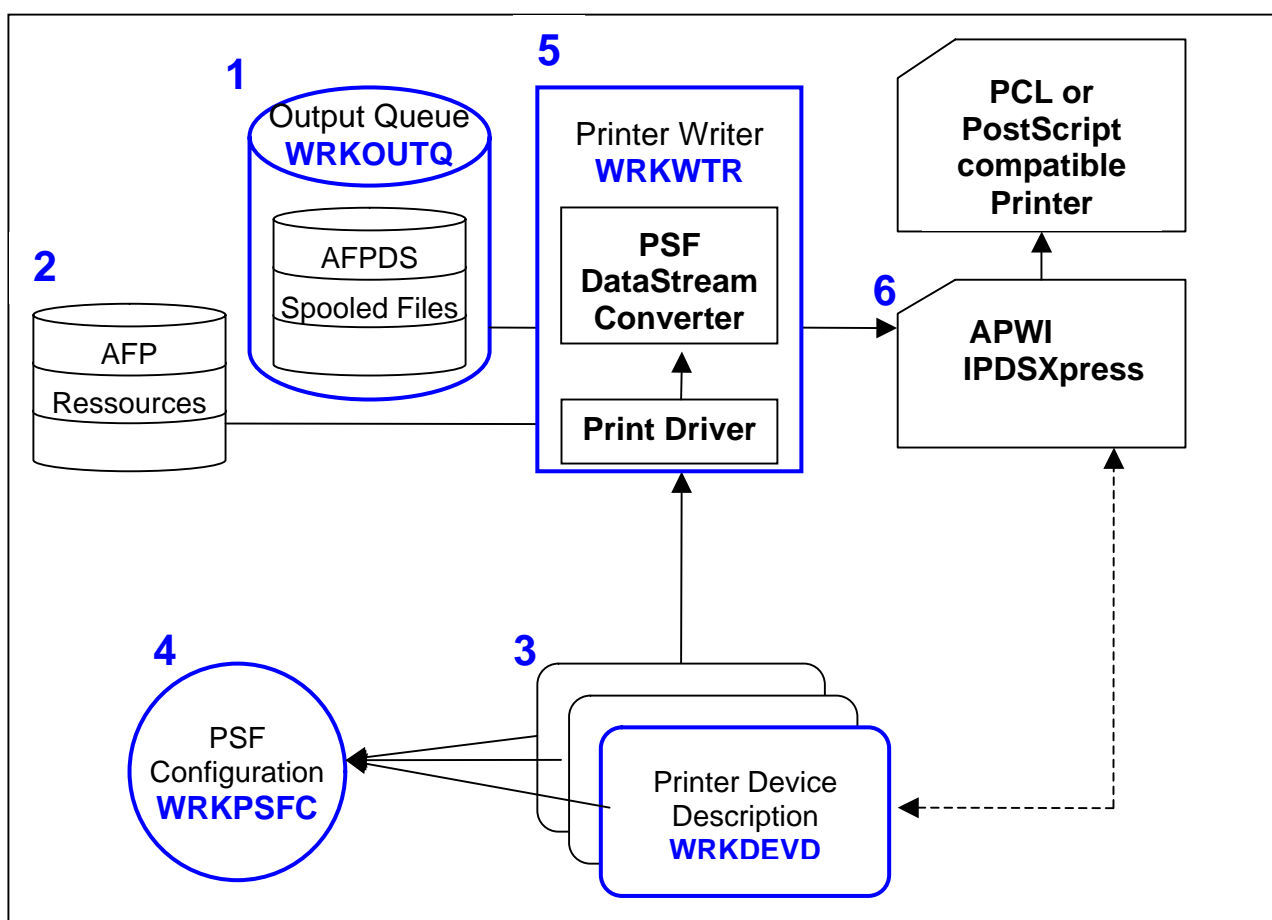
1
Output Queue
WRKOUTQ
AFPDS
Spooled Files

5
Printer Writer
WRKWTR
PSF DataStream Converter
Print Driver

PCL or PostScript compatible Printer

2
AFP
Ressources

6
APWI
IPDSXpress

4
PSF
Configuration
WRKPSFC

3
Printer Device Description
WRKDEVD